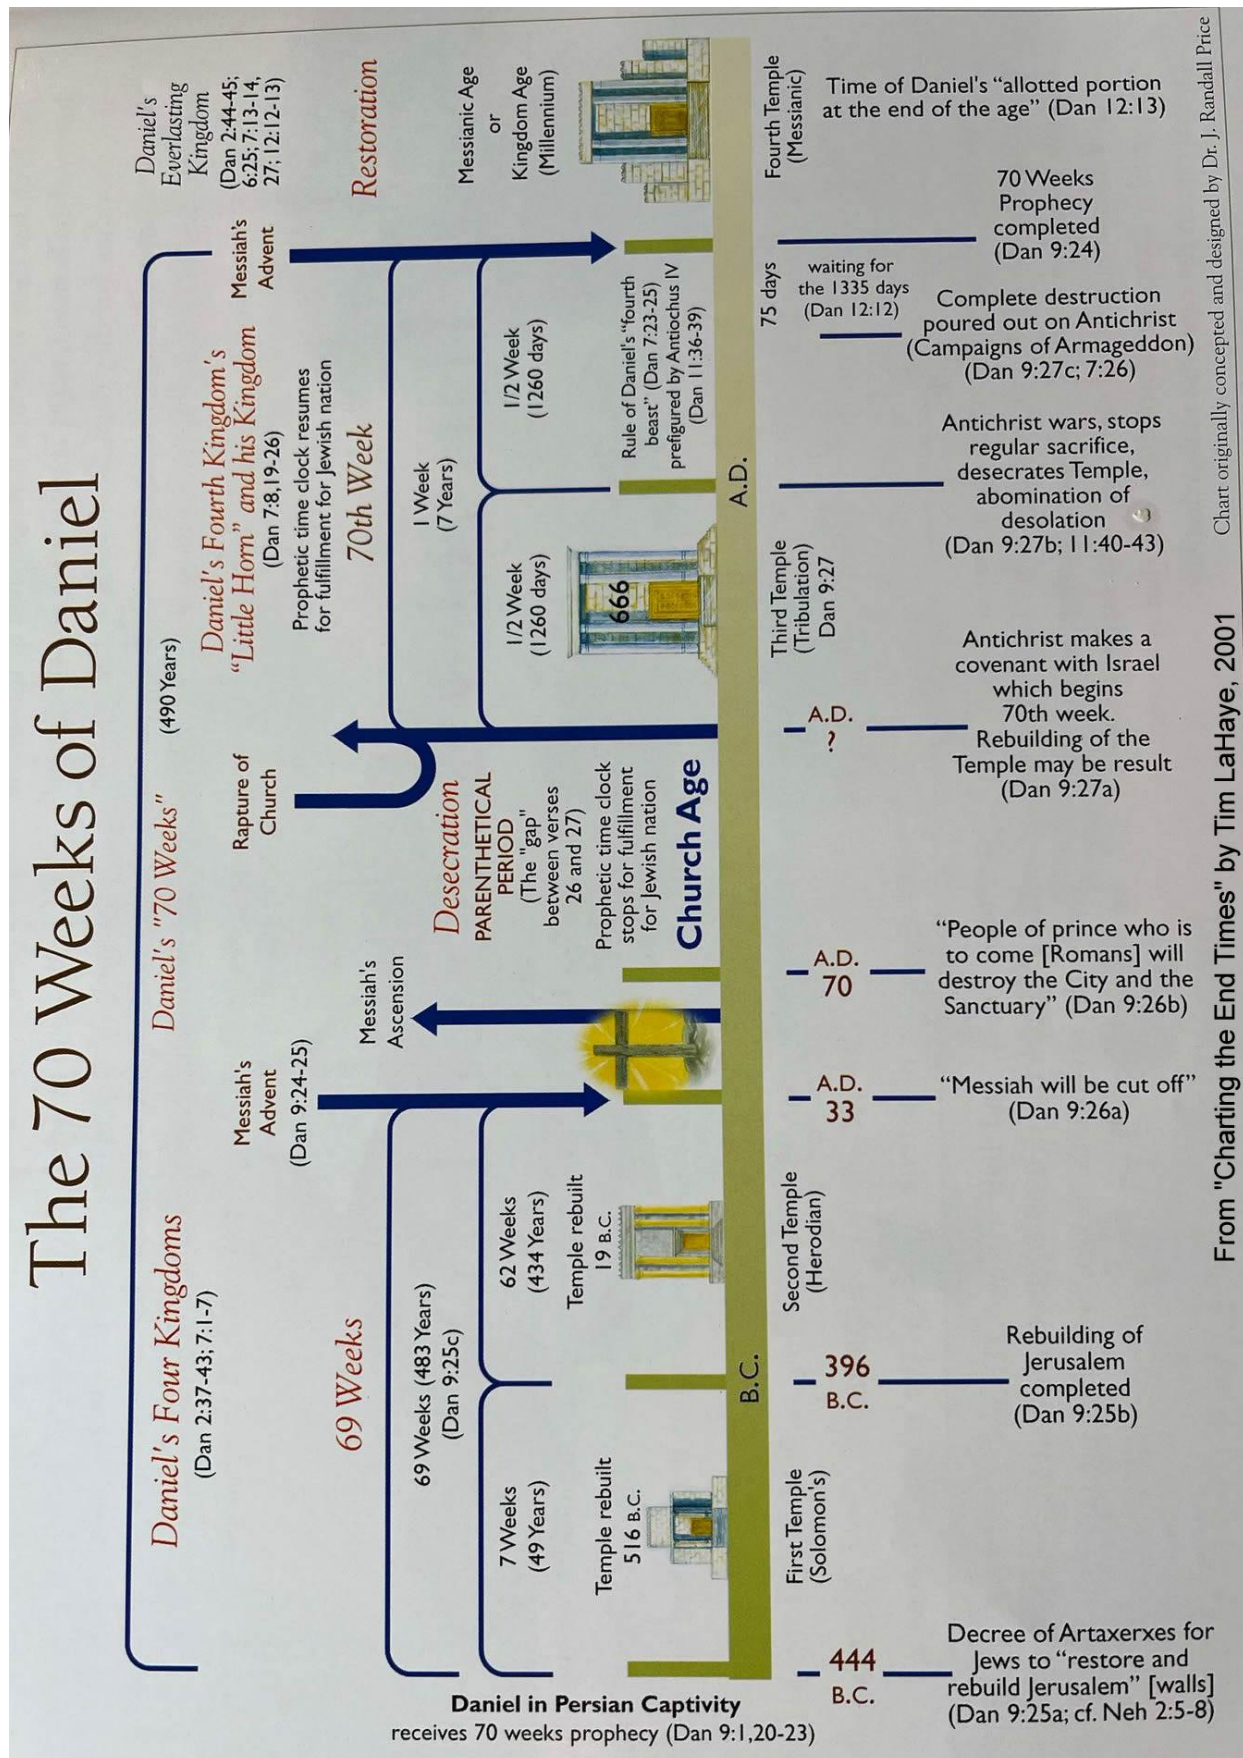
The 70 Weeks of Daniel

Daniel's Four Kingdoms (Dan 2:37-43; 7:1-7)

Daniel's "70 Weeks" (490 Years)

Daniel's Fourth Kingdom's "Little Horn" and his Kingdom (Dan 7:8,19-26)

Daniel's Everlasting Kingdom (Dan 2:44-45; 6:25; 7:13-14, 27; 12:12-13)

69 Weeks

69 Weeks (483 Years) (Dan 9:25c)

Messiah's Advent (Dan 9:24-25)

Messiah's Ascension

Desecration

Rapture of Church

Prophetic time clock resumes for fulfillment for Jewish nation

70th Week

Messiah's Advent

Restoration

Messianic Age or Kingdom Age (Millennium)

7 Weeks (49 Years)

62 Weeks (434 Years)

PARENTHETICAL PERIOD (The "gap" between verses 26 and 27)

Prophetic time clock stops for fulfillment for Jewish nation

Church Age

1 Week (7 Years)

1/2 Week (1260 days)

1/2 Week (1260 days)

666

Rule of Daniel's "fourth beast" (Dan 7:23-25) prefigured by Antiochus IV (Dan 11:36-39)

Temple rebuilt 516 B.C.

Temple rebuilt 19 B.C.

B.C.

A.D.

First Temple (Solomon's)

Second Temple (Herodian)

Third Temple (Tribulation) Dan 9:27

Fourth Temple (Messianic)

75 days

waiting for the 1335 days (Dan 12:12)

444 B.C.

Decree of Artaxerxes for Jews to "restore and rebuild Jerusalem" [walls] (Dan 9:25a; cf. Neh 2:5-8)

396 B.C.

Rebuilding of Jerusalem completed (Dan 9:25b)

A.D. 33

"Messiah will be cut off" (Dan 9:26a)

A.D. 70

"People of prince who is to come [Romans] will destroy the City and the Sanctuary" (Dan 9:26b)

A.D. ?

Antichrist makes a covenant with Israel which begins 70th week. Rebuilding of the Temple may be result (Dan 9:27a)

Antichrist wars, stops regular sacrifice, desecrates Temple, abomination of desolation (Dan 9:27b; 11:40-43)

Complete destruction poured out on Antichrist (Campaigns of Armageddon) (Dan 9:27c; 7:26)

70 Weeks Prophecy completed (Dan 9:24)

Time of Daniel's "allotted portion at the end of the age" (Dan 12:13)

Daniel in Persian Captivity receives 70 weeks prophecy (Dan 9:1,20-23)

From "Charting the End Times" by Tim LaHaye, 2001

Chart originally concepted and designed by Dr. J. Randall Price